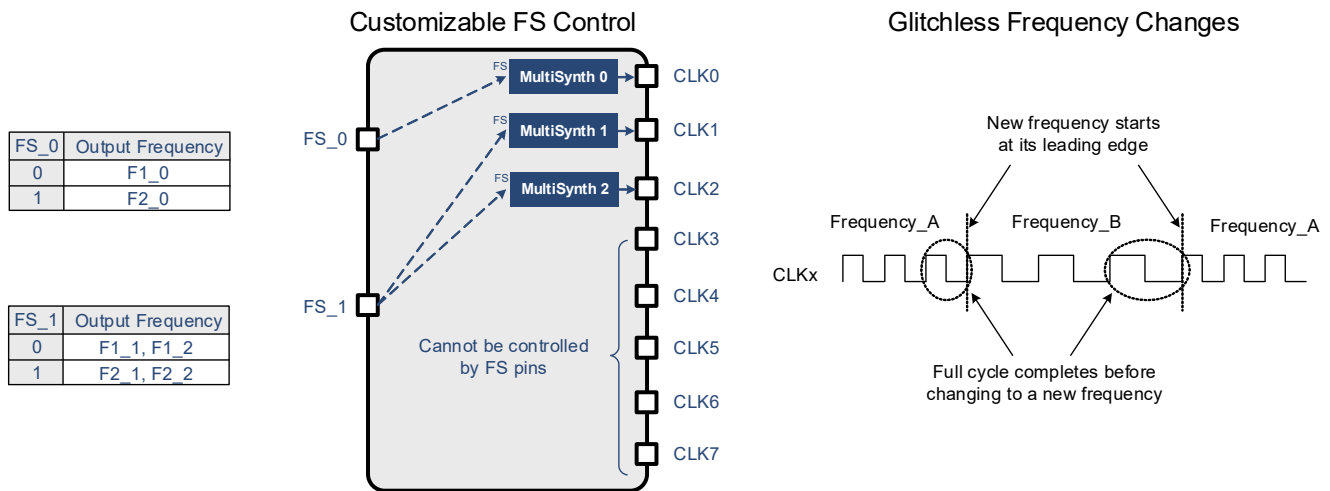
| FS_0 | Output Frequency |
|---|---|
| 0 | F1_0 |
| 1 | F2_0 |

| FS_1 | Output Frequency |
|---|---|
| 0 | F1_1, F1_2 |
| 1 | F2_1, F2_2 |

Customizable FS Control

FS_0

FS_1

FS MultiSynth 0

FS MultiSynth 1

FS MultiSynth 2

CLK0
CLK1
CLK2
CLK3
CLK4
CLK5
CLK6
CLK7

Cannot be controlled by FS pins

Glitchless Frequency Changes

New frequency starts at its leading edge

Frequency_A
Frequency_B
Frequency_A

CLKx

Full cycle completes before changing to a new frequency